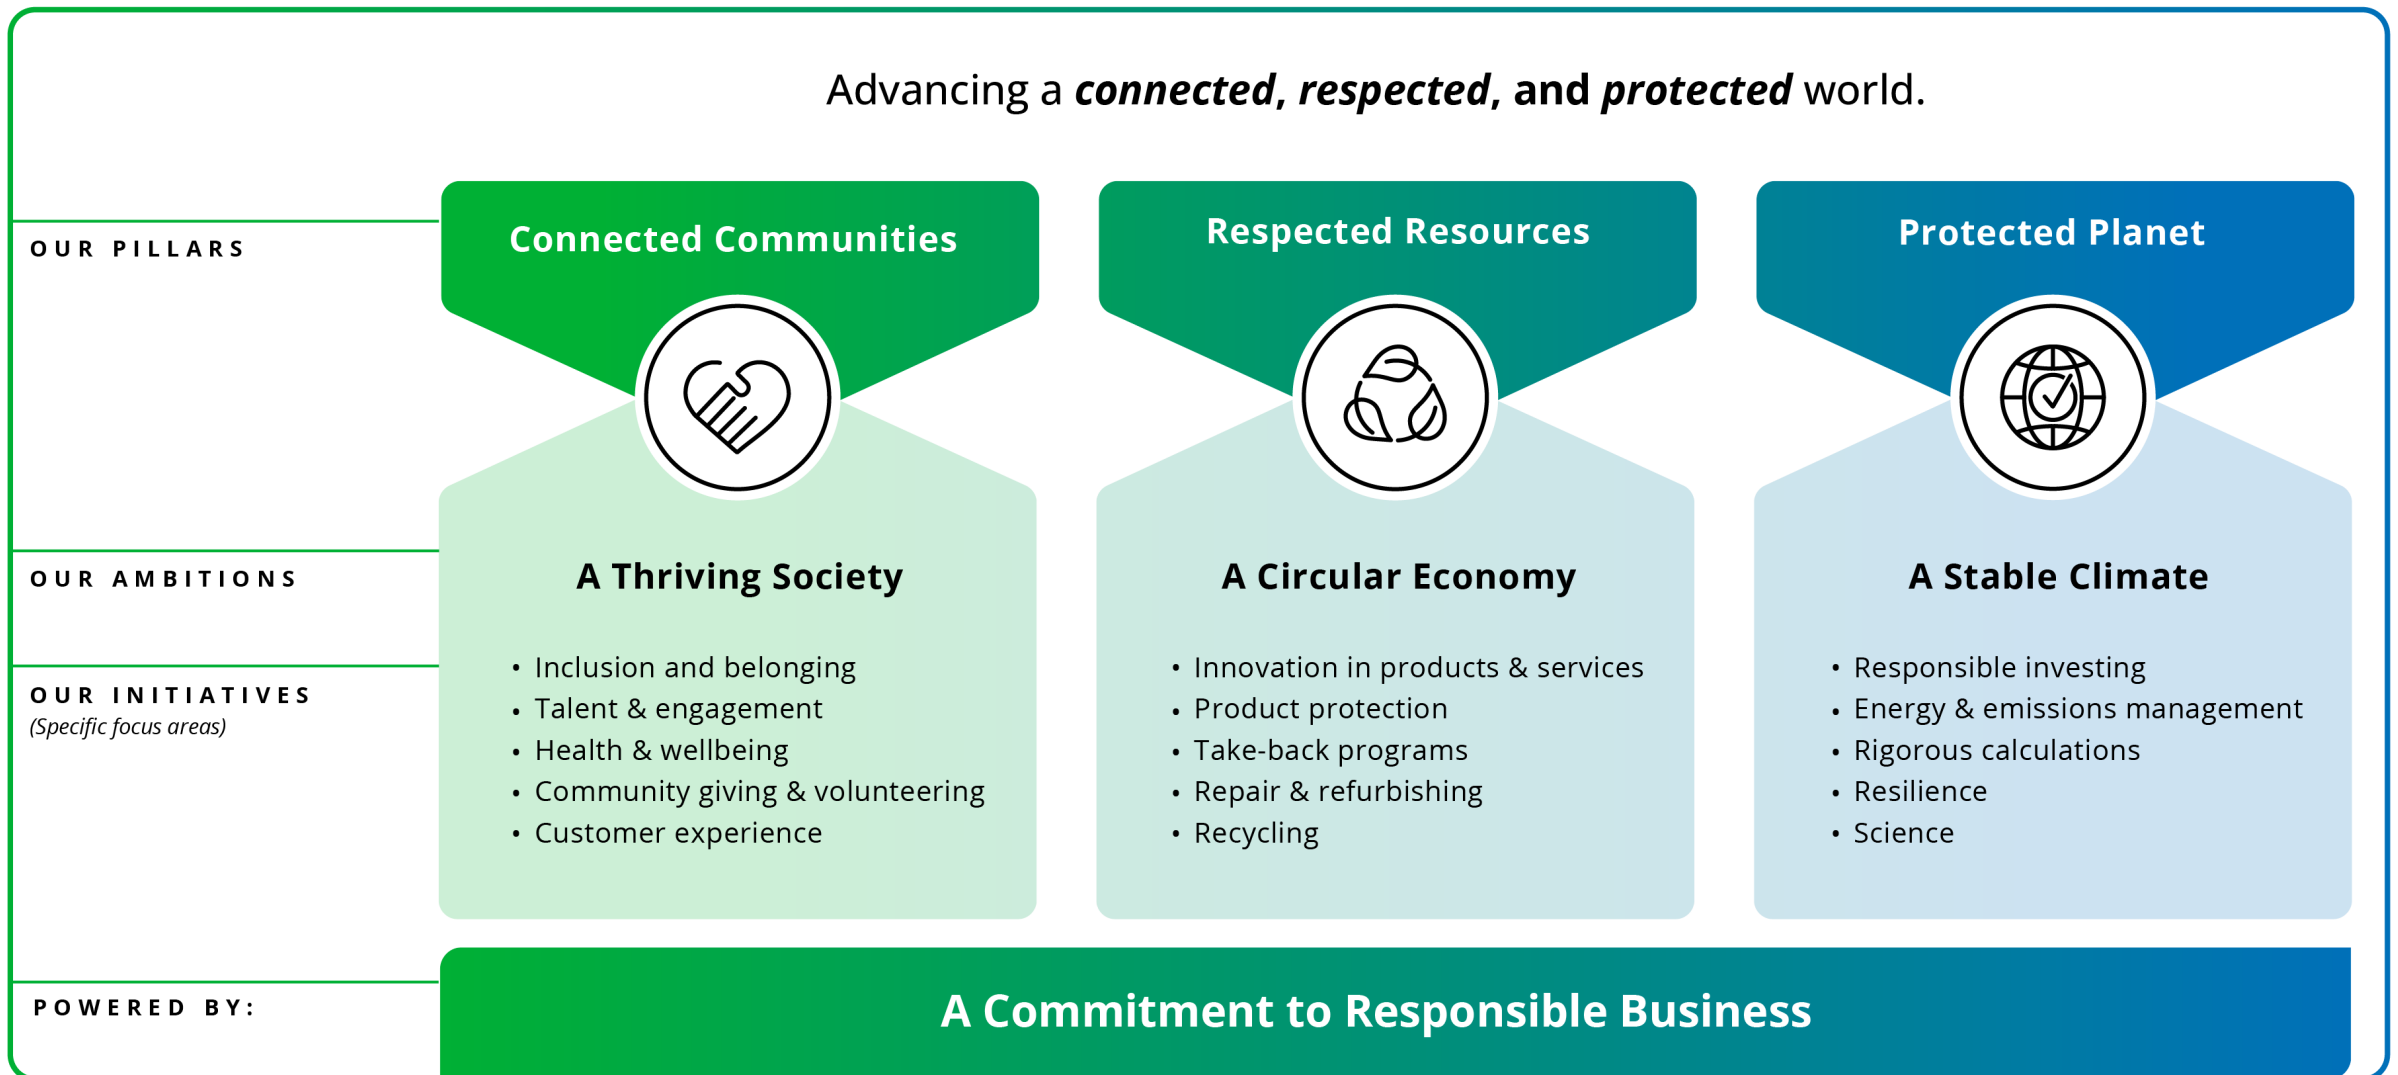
Advancing a ***connected***, ***respected***, **and** ***protected*** world.

OUR PILLARS

Connected Communities

Respected Resources

Protected Planet

OUR AMBITIONS

A Thriving Society

A Circular Economy

A Stable Climate

OUR INITIATIVES
*(Specific focus areas)*

• Inclusion and belonging
• Talent & engagement
• Health & wellbeing
• Community giving & volunteering
• Customer experience

• Innovation in products & services
• Product protection
• Take-back programs
• Repair & refurbishing
• Recycling

• Responsible investing
• Energy & emissions management
• Rigorous calculations
• Resilience
• Science

POWERED BY:

A Commitment to Responsible Business